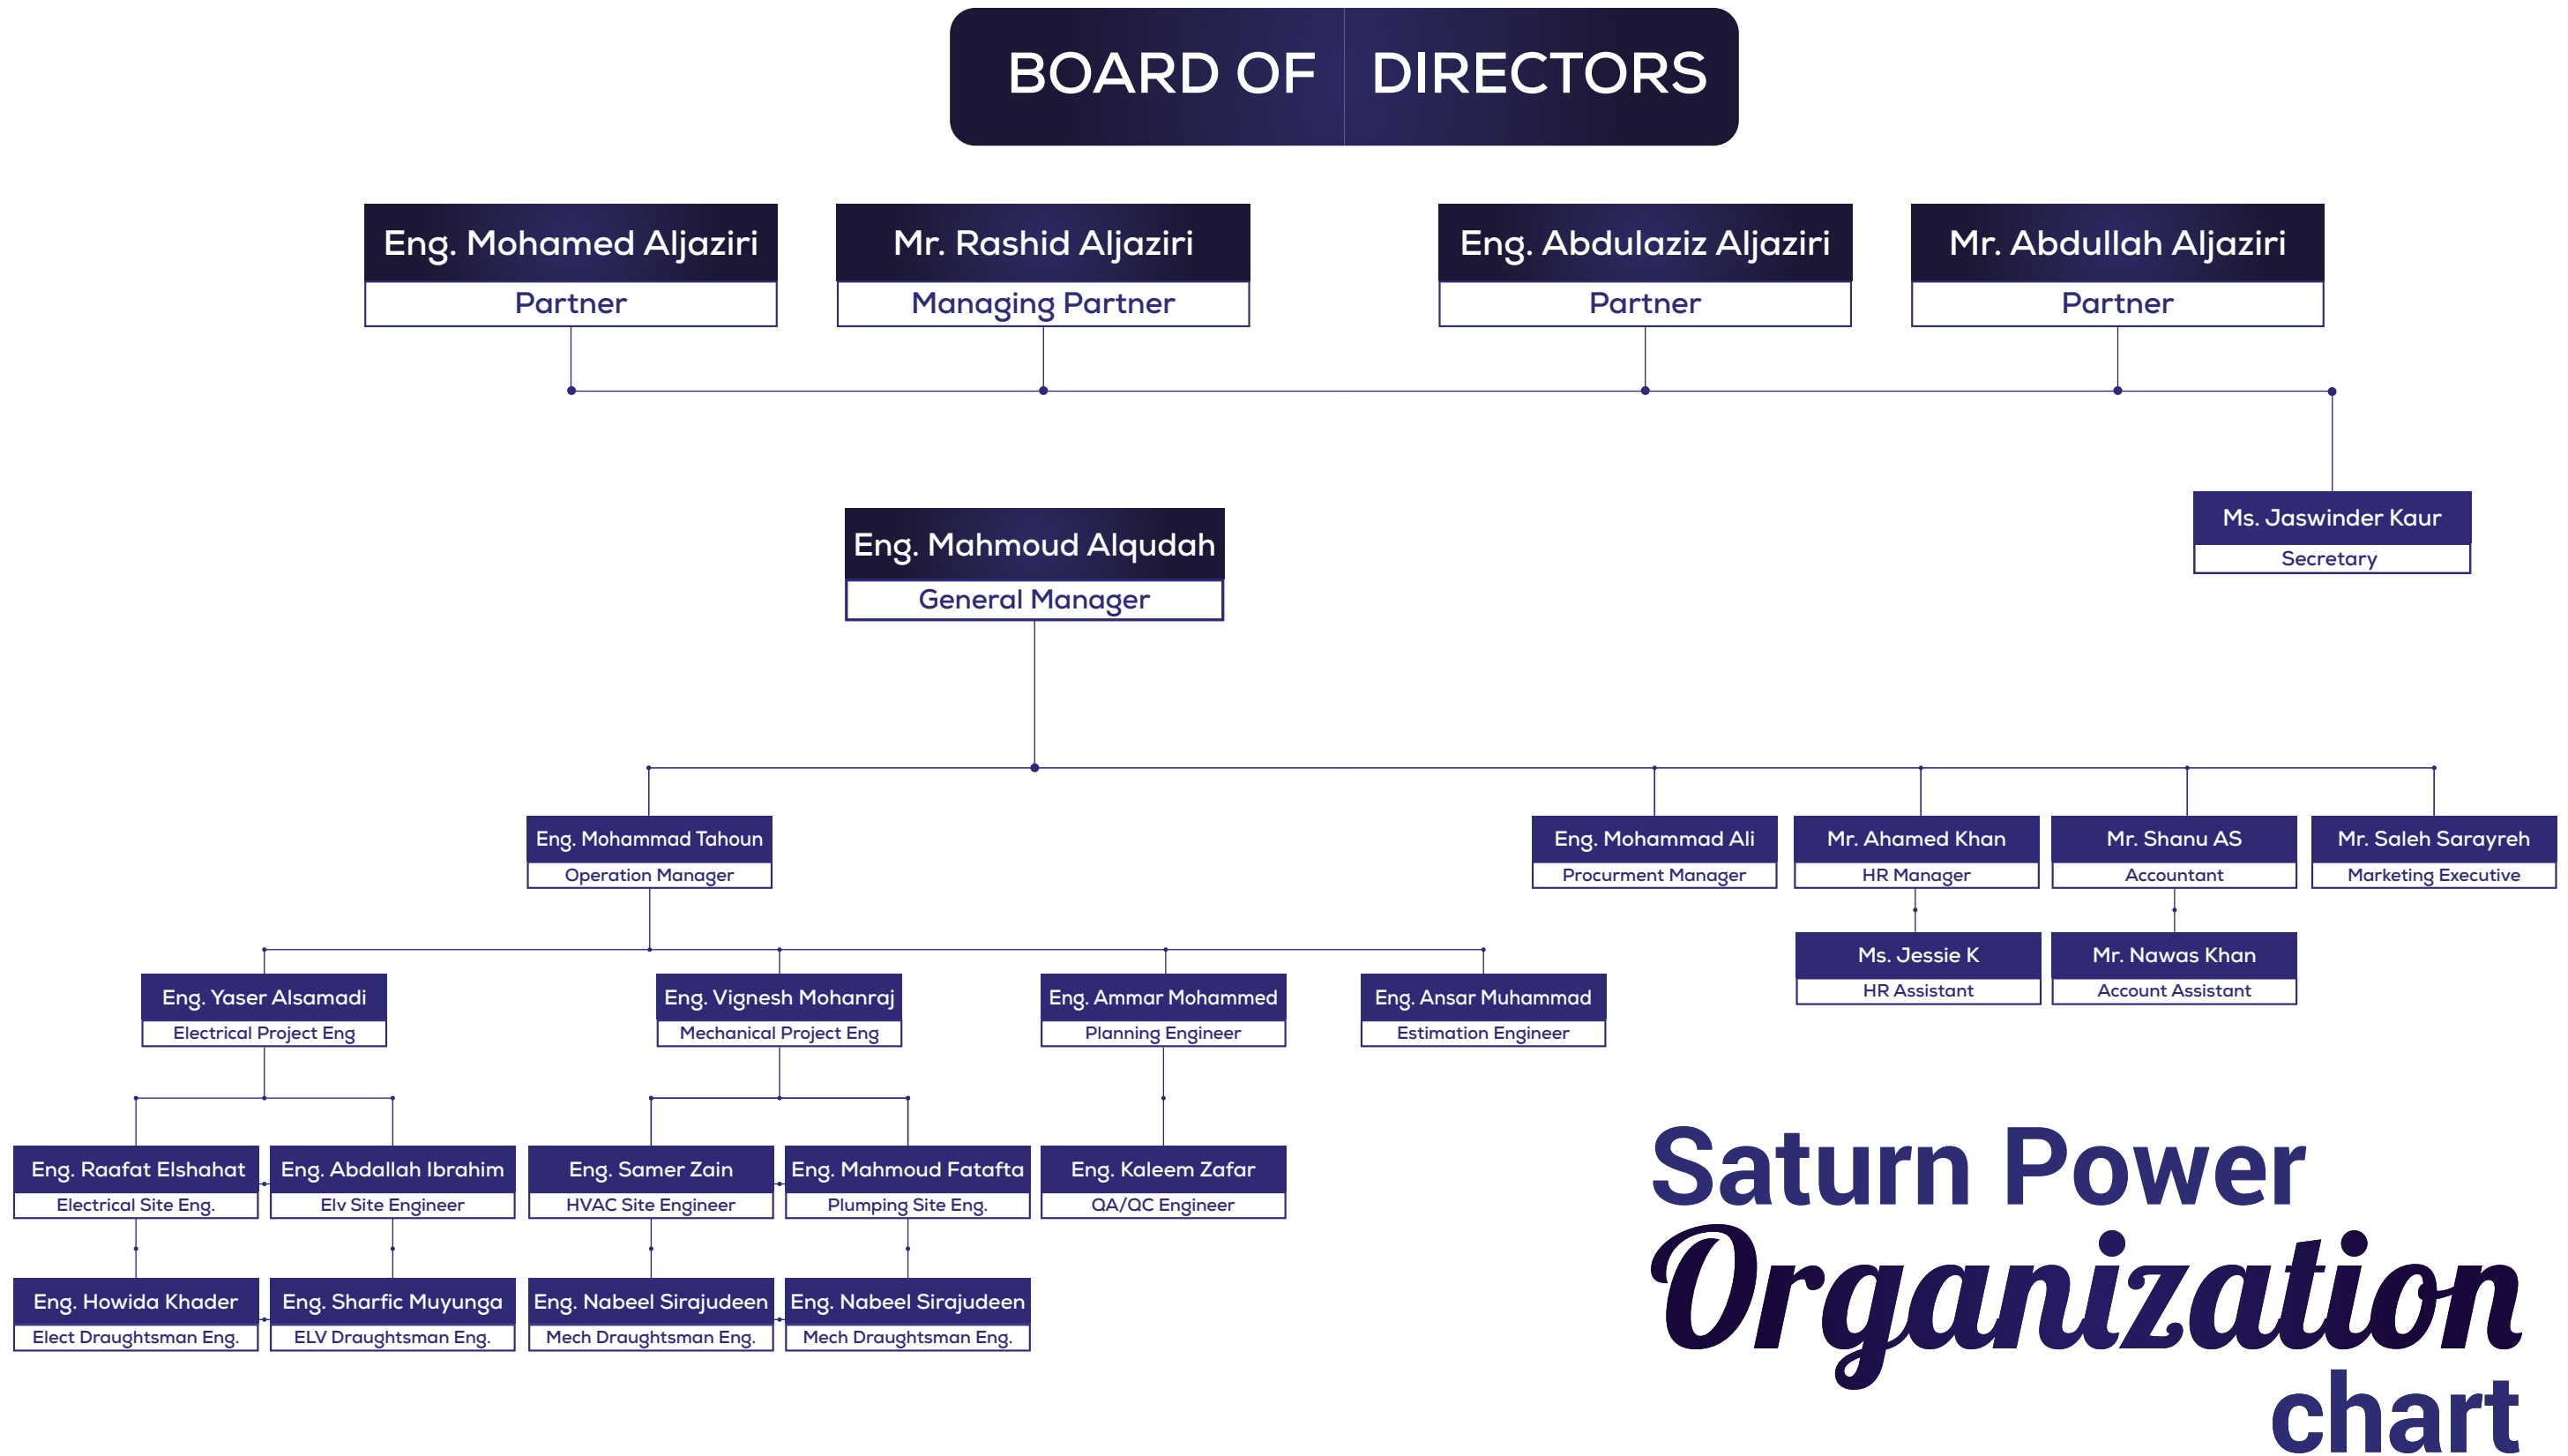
BOARD OF DIRECTORS

Eng. Mohamed Aljaziri
Partner

Mr. Rashid Aljaziri
Managing Partner

Eng. Abdulaziz Aljaziri
Partner

Mr. Abdullah Aljaziri
Partner

Ms. Jaswinder Kaur
Secretary

Eng. Mahmoud Alqudah
General Manager

Eng. Mohammad Tahoun
Operation Manager

Eng. Mohammad Ali
Procurment Manager

Mr. Ahamed Khan
HR Manager

Mr. Shanu AS
Accountant

Mr. Saleh Sarayreh
Marketing Executive

Ms. Jessie K
HR Assistant

Mr. Nawas Khan
Account Assistant

Eng. Yaser Alsamadi
Electrical Project Eng

Eng. Vignesh Mohanraj
Mechanical Project Eng

Eng. Ammar Mohammed
Planning Engineer

Eng. Ansar Muhammad
Estimation Engineer

Eng. Raafat Elshahat
Electrical Site Eng.

Eng. Abdallah Ibrahim
Elv Site Engineer

Eng. Samer Zain
HVAC Site Engineer

Eng. Mahmoud Fatafta
Plumping Site Eng.

Eng. Kaleem Zafar
QA/QC Engineer

Eng. Howida Khader
Elect Draughtsman Eng.

Eng. Sharfic Muyunga
ELV Draughtsman Eng.

Eng. Nabeel Sirajudeen
Mech Draughtsman Eng.

Eng. Nabeel Sirajudeen
Mech Draughtsman Eng.

Saturn Power
Organization
chart